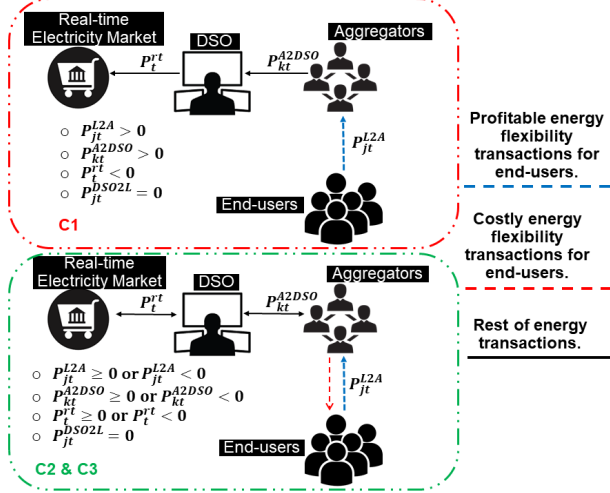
Real-time Electricity Market

DSO

Aggregators

$P_t^{rt}$

$P_{kt}^{A2DSO}$

$P_{jt}^{L2A}$

○ $P_{jt}^{L2A} > 0$
○ $P_{kt}^{A2DSO} > 0$
○ $P_t^{rt} < 0$
○ $P_{jt}^{DSO2L} = 0$

End-users

C1

Profitable energy flexibility transactions for end-users.

Costly energy flexibility transactions for end-users.

Rest of energy transactions.

Real-time Electricity Market

DSO

Aggregators

$P_t^{rt}$

$P_{kt}^{A2DSO}$

$P_{jt}^{L2A}$

○ $P_{jt}^{L2A} \geq 0$ or $P_{jt}^{L2A} < 0$
○ $P_{kt}^{A2DSO} \geq 0$ or $P_{kt}^{A2DSO} < 0$
○ $P_t^{rt} \geq 0$ or $P_t^{rt} < 0$
○ $P_{jt}^{DSO2L} = 0$

End-users

C2 & C3